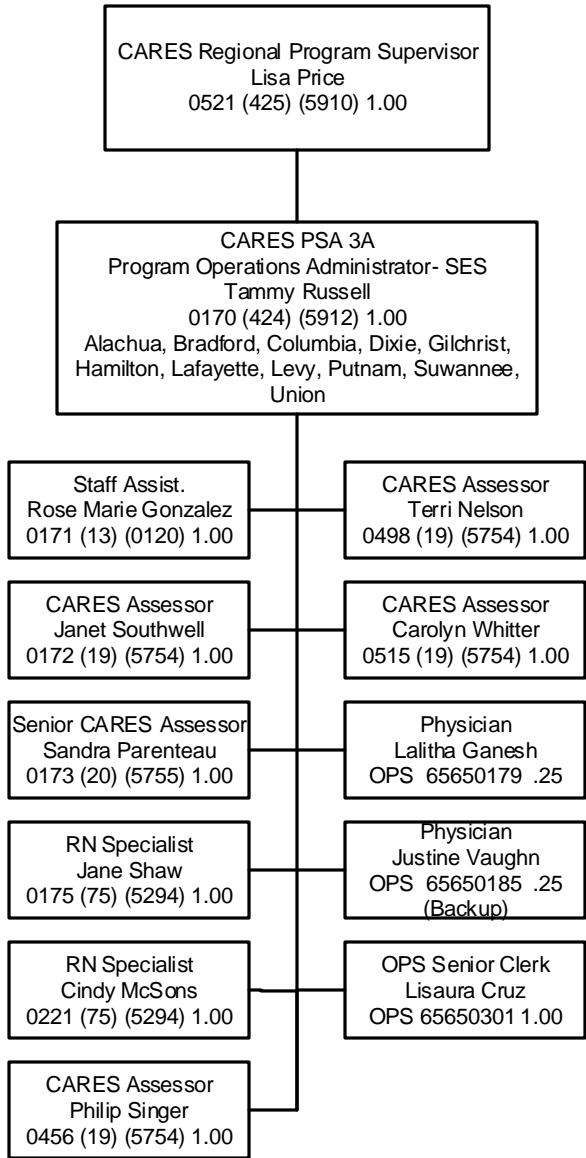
CARES Regional Program Supervisor
Lisa Price
0521 (425) (5910) 1.00

CARES PSA 3A
Program Operations Administrator- SES
Tammy Russell
0170 (424) (5912) 1.00
Alachua, Bradford, Columbia, Dixie, Gilchrist, Hamilton, Lafayette, Levy, Putnam, Suwannee, Union

Staff Assist.
Rose Marie Gonzalez
0171 (13) (0120) 1.00

CARES Assessor
Terri Nelson
0498 (19) (5754) 1.00

CARES Assessor
Janet Southwell
0172 (19) (5754) 1.00

CARES Assessor
Carolyn Whitter
0515 (19) (5754) 1.00

Senior CARES Assessor
Sandra Parenteau
0173 (20) (5755) 1.00

Physician
Lalitha Ganesh
OPS 65650179 .25

RN Specialist
Jane Shaw
0175 (75) (5294) 1.00

Physician
Justine Vaughn
OPS 65650185 .25
(Backup)

RN Specialist
Cindy McSons
0221 (75) (5294) 1.00

OPS Senior Clerk
Lisaura Cruz
OPS 65650301 1.00

CARES Assessor
Philip Singer
0456 (19) (5754) 1.00